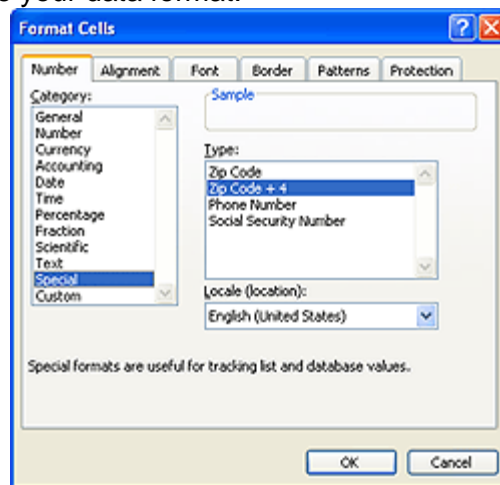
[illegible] your data format.

Format Cells

Number
Alignment
Font
Border
Patterns
Protection

Category:
General
Number
Currency
Accounting
Date
Time
Percentage
Fraction
Scientific
Text
Special
Custom

Sample

Type:
Zip Code
Zip Code + 4
Phone Number
Social Security Number

Locale (location):
English (United States)

Special formats are useful for tracking list and database values.

OK
Cancel